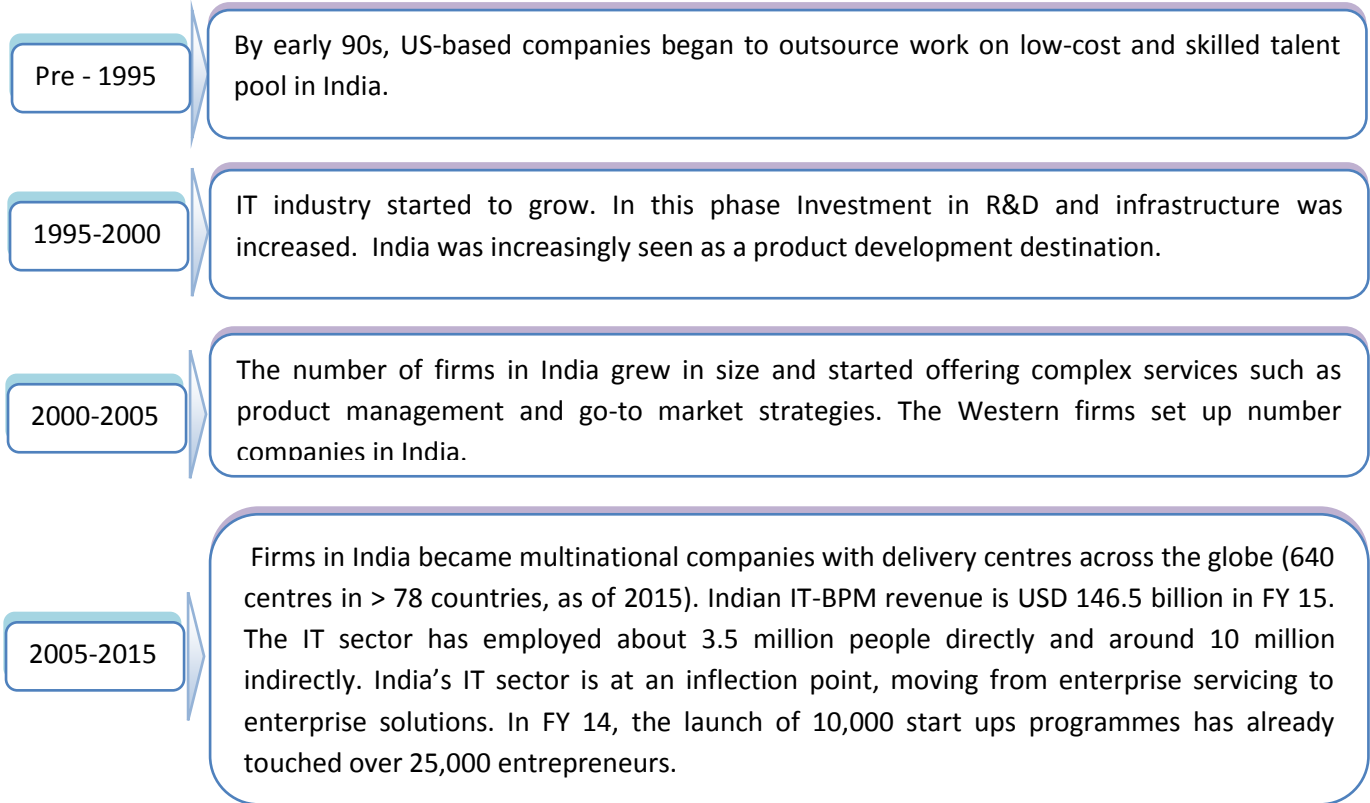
Pre - 1995

By early 90s, US-based companies began to outsource work on low-cost and skilled talent pool in India.

1995-2000

IT industry started to grow. In this phase Investment in R&D and infrastructure was increased. India was increasingly seen as a product development destination.

2000-2005

The number of firms in India grew in size and started offering complex services such as product management and go-to market strategies. The Western firms set up number companies in India.

2005-2015

Firms in India became multinational companies with delivery centres across the globe (640 centres in > 78 countries, as of 2015). Indian IT-BPM revenue is USD 146.5 billion in FY 15. The IT sector has employed about 3.5 million people directly and around 10 million indirectly. India's IT sector is at an inflection point, moving from enterprise servicing to enterprise solutions. In FY 14, the launch of 10,000 start ups programmes has already touched over 25,000 entrepreneurs.